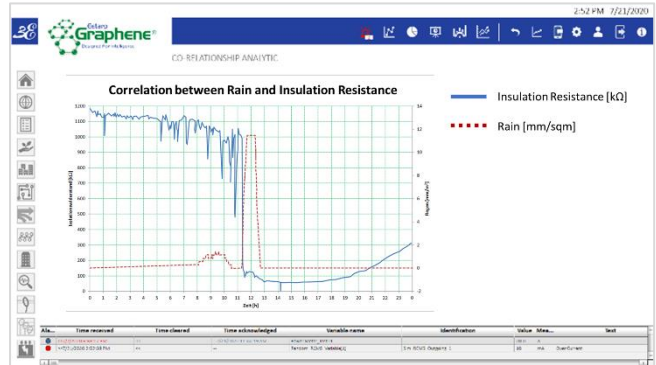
2:52 PM 7/21/2020

Graphene

CO-RELATIONSHIP ANALYTIC

Correlation between Rain and Insulation Resistance

Insulation Resistance [kΩ]

Rain [mm/sqm]

1200
1100
1000
900
800
700
600
500
400
300
200
100
0

14
12
10
8
6
4
2
0
-2

0 1 2 3 4 5 6 7 8 9 10 11 12 13 14 15 16 17 18 19 20 21 22 23 24

Insulation Resistance [kΩ]

Rain [mm/m²]

Zeit [h]

| Ala... | Time received | Time cleared | Time acknowledged | Variable name | Identification | Value | Mea... | Text |
|---|---|---|---|---|---|---|---|---|
| | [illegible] | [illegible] | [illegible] | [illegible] | | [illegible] | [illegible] | |
| | 7/21/2020 2:52:08 PM | -- | -- | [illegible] | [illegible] | 10 | mA | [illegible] |